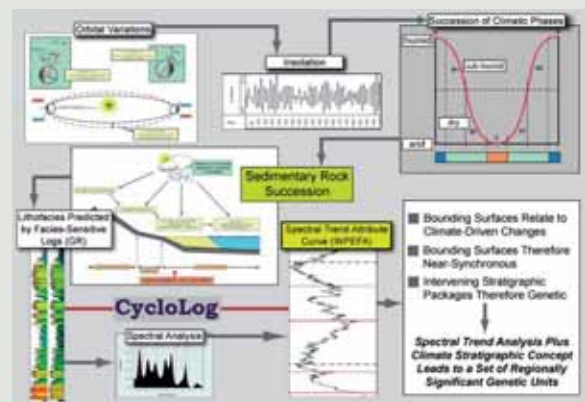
Orbital Variations

Insolation

Succession of Climatic Phases

humid

sub-humid

dry

arid

Sedimentary Rock Succession

Lithofacies Predicted by Facies-Sensitive Logs (GR)

Spectral Trend Attribute Curve (INPEFA)

CycloLog

Spectral Analysis

Bounding Surfaces Relate to Climate-Driven Changes

Bounding Surfaces Therefore Near-Synchronous

Intervening Stratigraphic Packages Therefore Genetic

Spectral Trend Analysis Plus Climate Stratigraphic Concept Leads to a Set of Regionally Significant Genetic Units